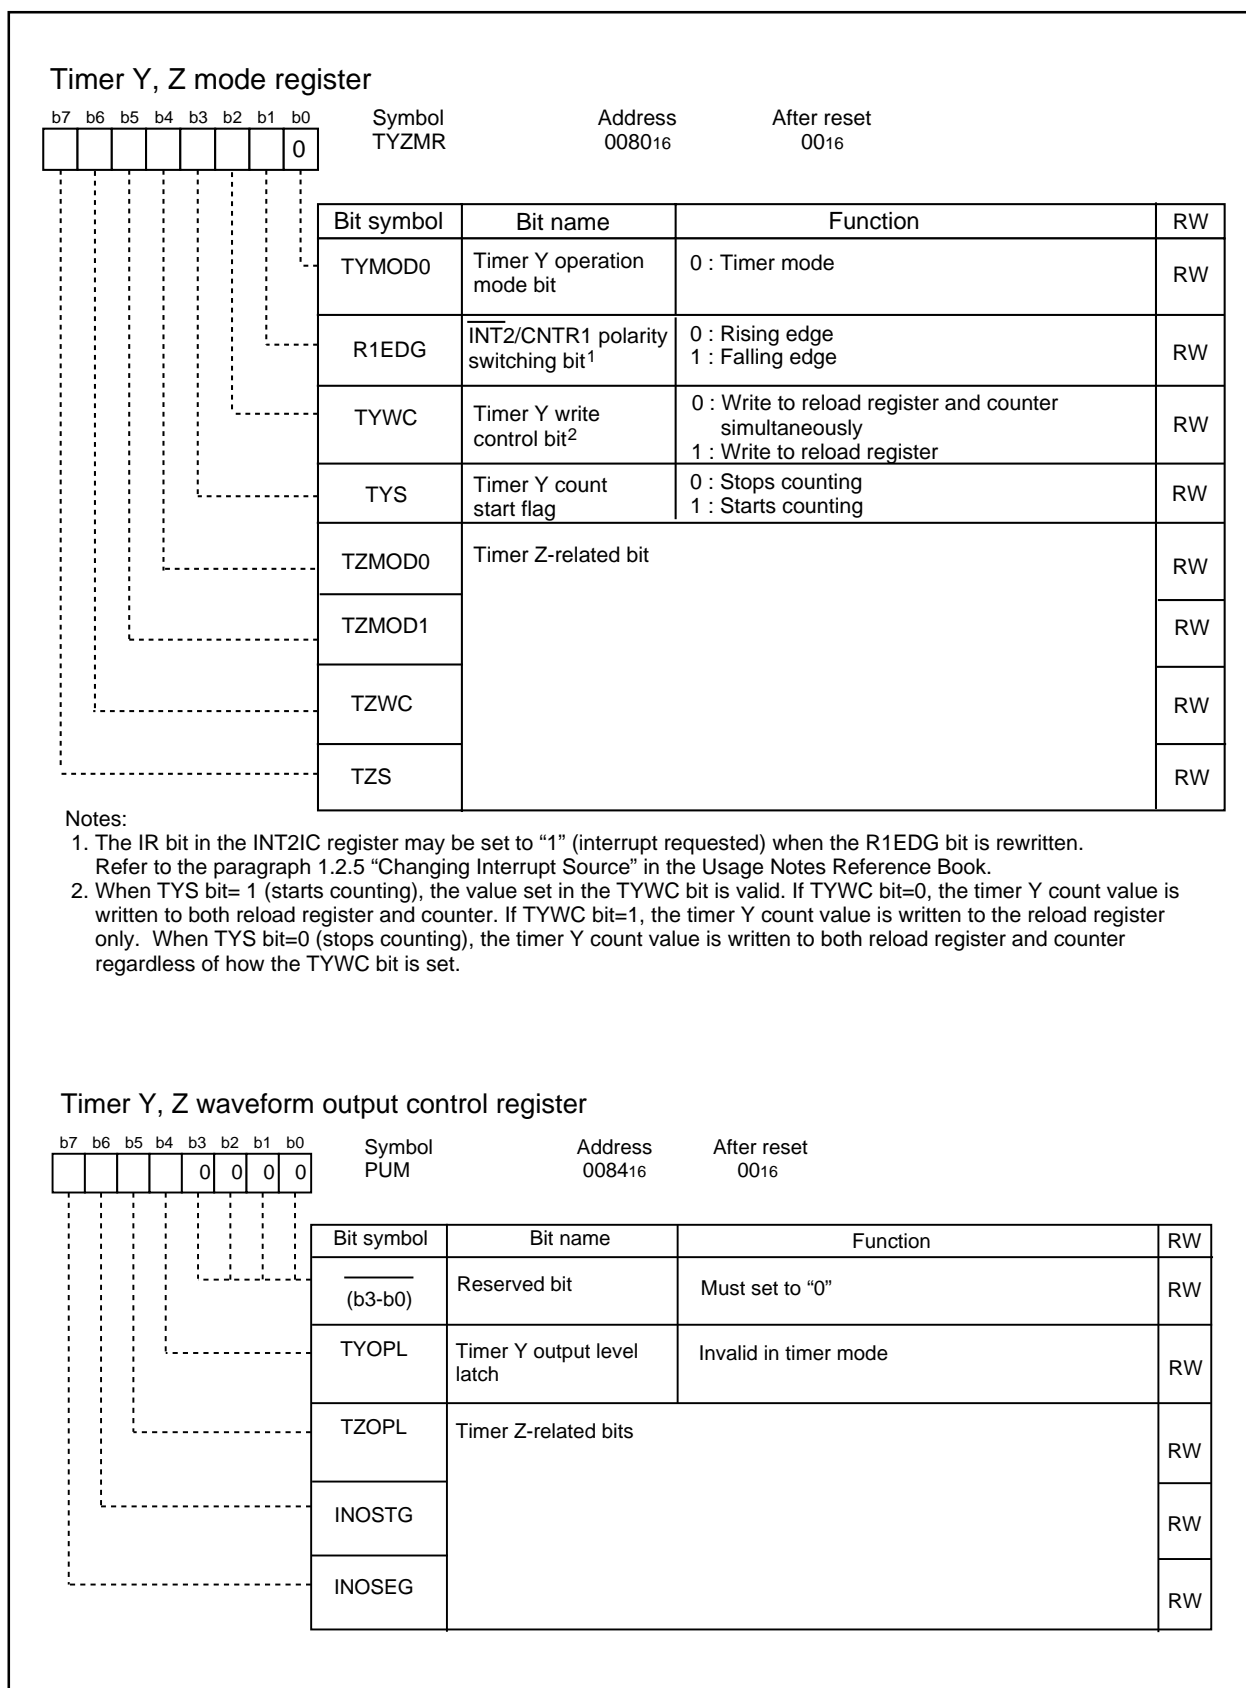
Timer Y, Z mode register

b7 b6 b5 b4 b3 b2 b1 b0
0

Symbol
TYZMR

Address
$0080_{16}$

After reset
$00_{16}$

| Bit symbol | Bit name | Function | RW |
|---|---|---|---|
| TYMOD0 | Timer Y operation mode bit | 0 : Timer mode | RW |
| R1EDG | $\overline{INT2}$/CNTR1 polarity switching bit$^1$ | 0 : Rising edge<br>1 : Falling edge | RW |
| TYWC | Timer Y write control bit$^2$ | 0 : Write to reload register and counter simultaneously<br>1 : Write to reload register | RW |
| TYS | Timer Y count start flag | 0 : Stops counting<br>1 : Starts counting | RW |
| TZMOD0 | Timer Z-related bit | | RW |
| TZMOD1 | | | RW |
| TZWC | | | RW |
| TZS | | | RW |

Notes:
1. The IR bit in the INT2IC register may be set to “1” (interrupt requested) when the R1EDG bit is rewritten. Refer to the paragraph 1.2.5 “Changing Interrupt Source” in the Usage Notes Reference Book.
2. When TYS bit= 1 (starts counting), the value set in the TYWC bit is valid. If TYWC bit=0, the timer Y count value is written to both reload register and counter. If TYWC bit=1, the timer Y count value is written to the reload register only. When TYS bit=0 (stops counting), the timer Y count value is written to both reload register and counter regardless of how the TYWC bit is set.

Timer Y, Z waveform output control register

b7 b6 b5 b4 b3 b2 b1 b0
0 0 0 0

Symbol
PUM

Address
$0084_{16}$

After reset
$00_{16}$

| Bit symbol | Bit name | Function | RW |
|---|---|---|---|
| (b3-b0) | Reserved bit | Must set to “0” | RW |
| TYOPL | Timer Y output level latch | Invalid in timer mode | RW |
| TZOPL | Timer Z-related bits | | RW |
| INOSTG | | | RW |
| INOSEG | | | RW |